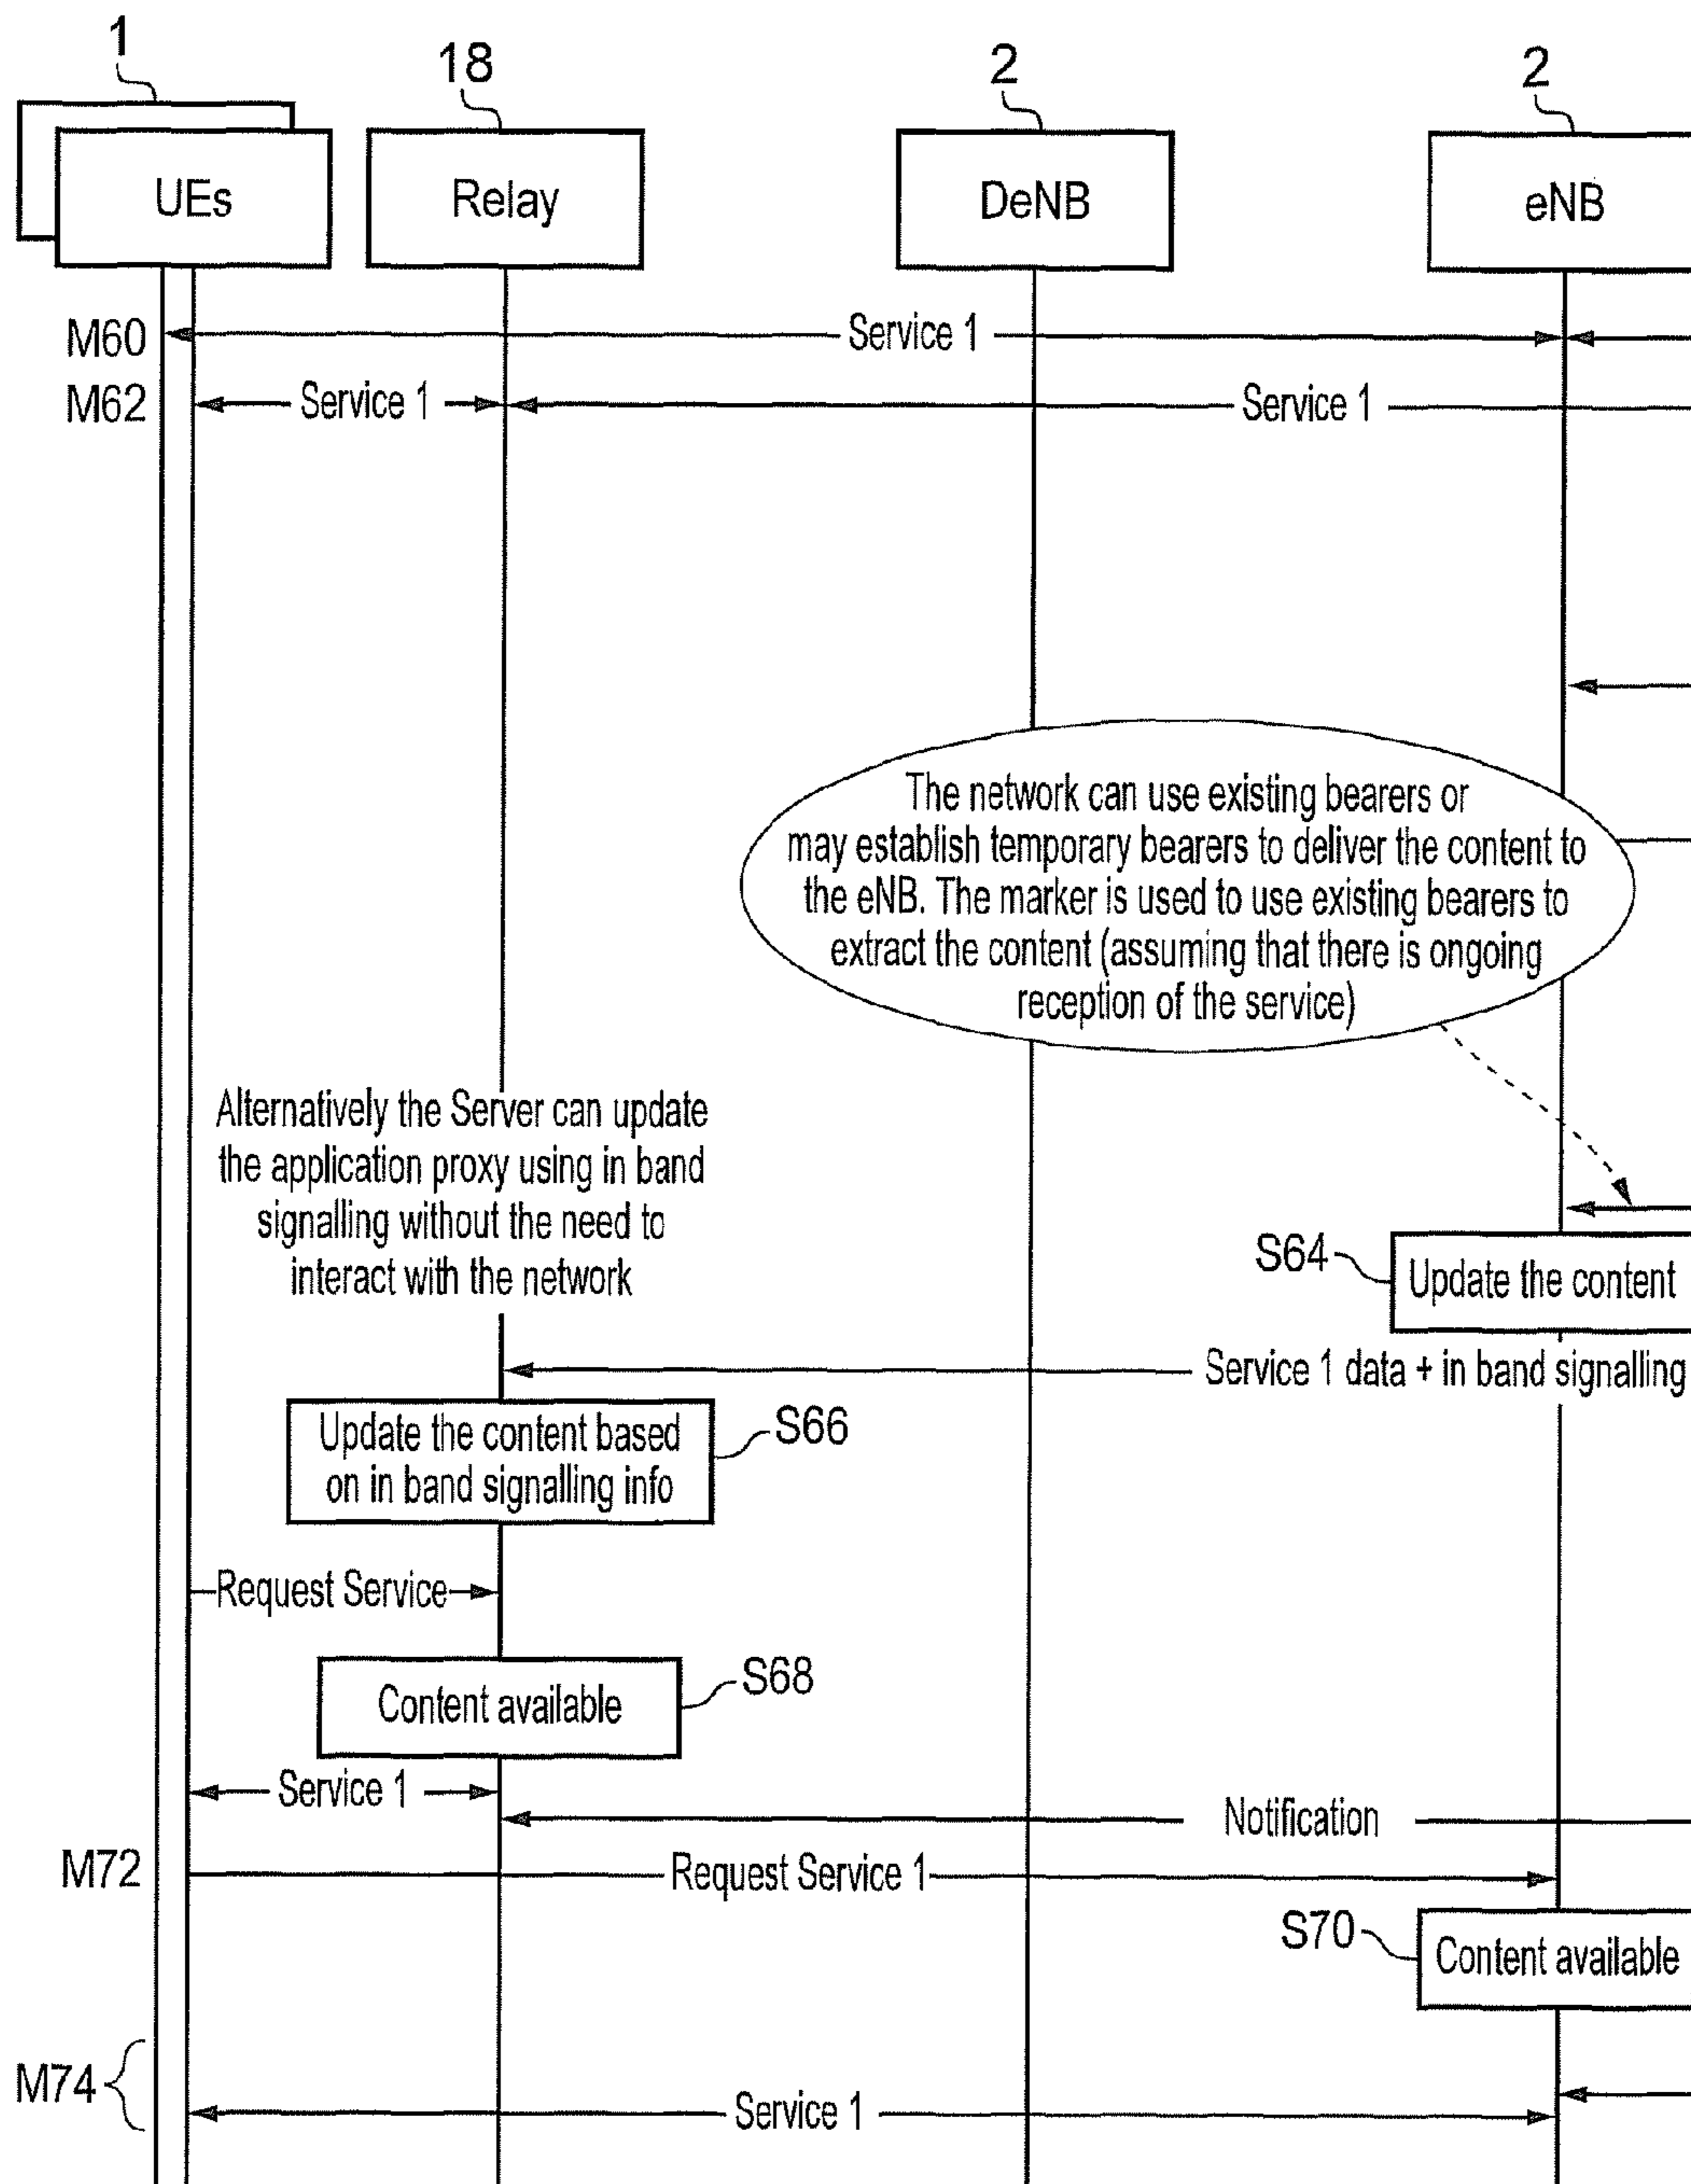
1
18
2
2
UEs
Relay
DeNB
eNB

M60
Service 1
M62
Service 1
Service 1

The network can use existing bearers or may establish temporary bearers to deliver the content to the eNB. The marker is used to use existing bearers to extract the content (assuming that there is ongoing reception of the service)

Alternatively the Server can update the application proxy using in band signalling without the need to interact with the network

S64
Update the content
Service 1 data + in band signalling

Update the content based on in band signalling info
S66

Request Service

Content available
S68

Service 1
Notification
M72
Request Service 1
S70
Content available

M74
Service 1